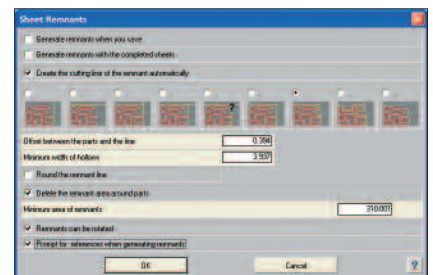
Sheet Remnants

Generate remnants when you save

Generate remnants with the completed sheets

Create the cutting line of the remnant automatically

?

Offset between the parts and the line 0.394

Minimum width of hollows 3.937

Round the remnant line

Delete the remnant area around parts

Minimum area of remnants 310.001

Remnants can be rotated

Prompt for references when generating remnants

OK

Cancel

?